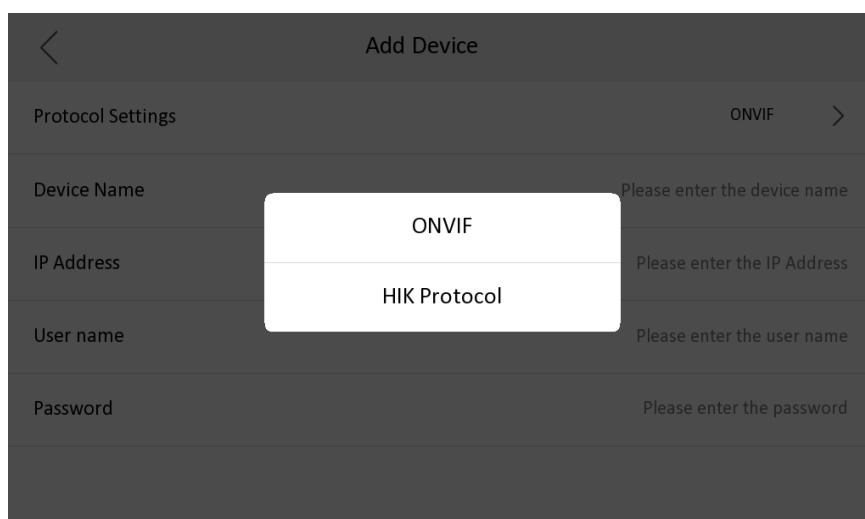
Add Device

Protocol Settings ONVIF

Device Name Please enter the device name

ONVIF

IP Address Please enter the IP Address

HIK Protocol

User name Please enter the user name

Password Please enter the password